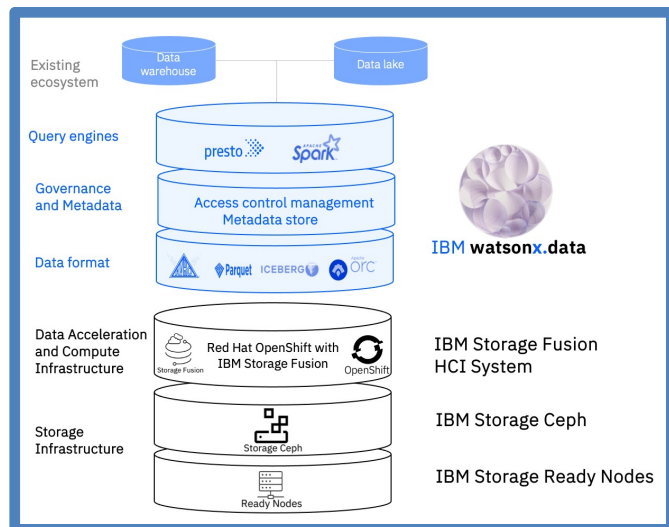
Existing ecosystem

Data warehouse

Data lake

Query engines

presto

APACHE Spark

Governance and Metadata

Access control management
Metadata store

Data format

Parquet ICEBERG

APACHE ORC

IBM watsonx.data

Data Acceleration and Compute Infrastructure

Storage Fusion

Red Hat OpenShift with IBM Storage Fusion

OpenShift

IBM Storage Fusion HCI System

Storage Infrastructure

Storage Ceph

IBM Storage Ceph

Ready Nodes

IBM Storage Ready Nodes